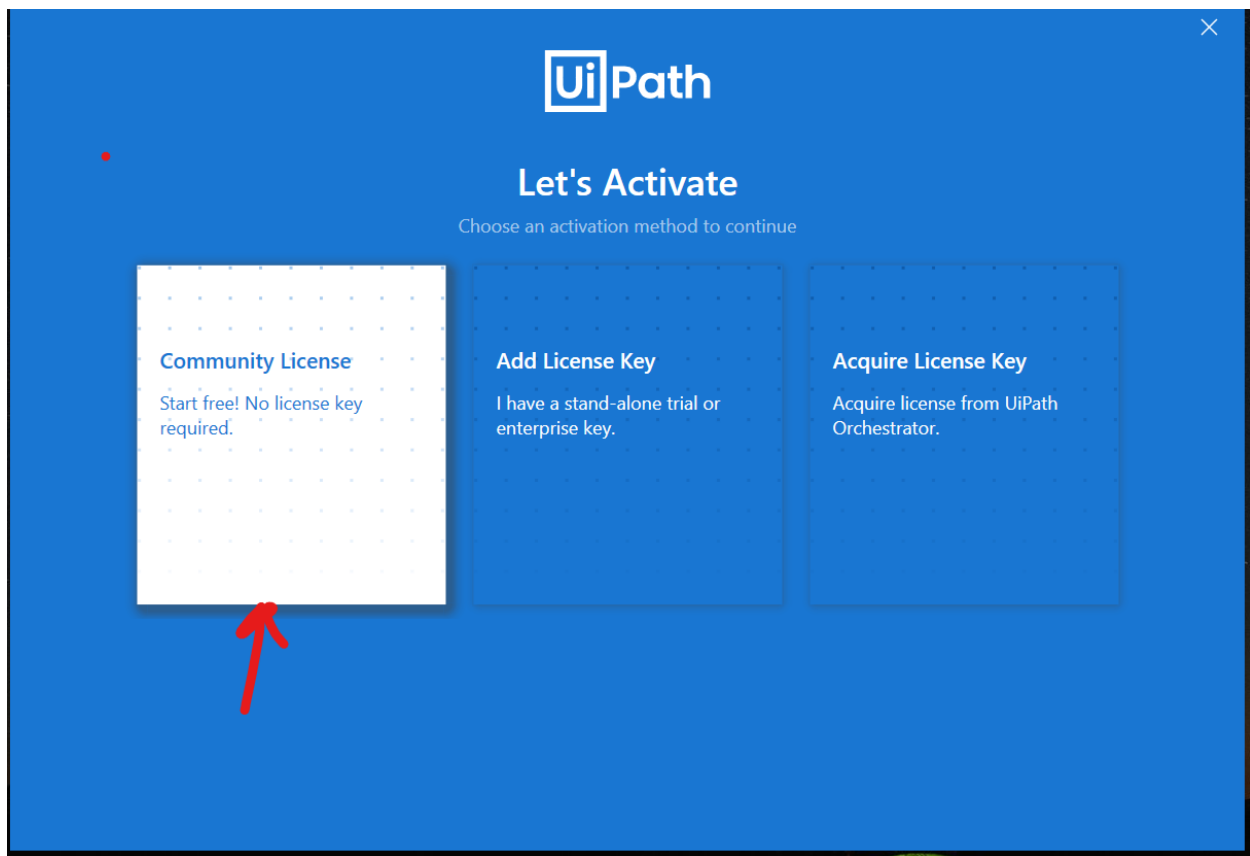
UiPath

Let's Activate

Choose an activation method to continue

Community License

Start free! No license key required.

Add License Key

I have a stand-alone trial or enterprise key.

Acquire License Key

Acquire license from UiPath Orchestrator.